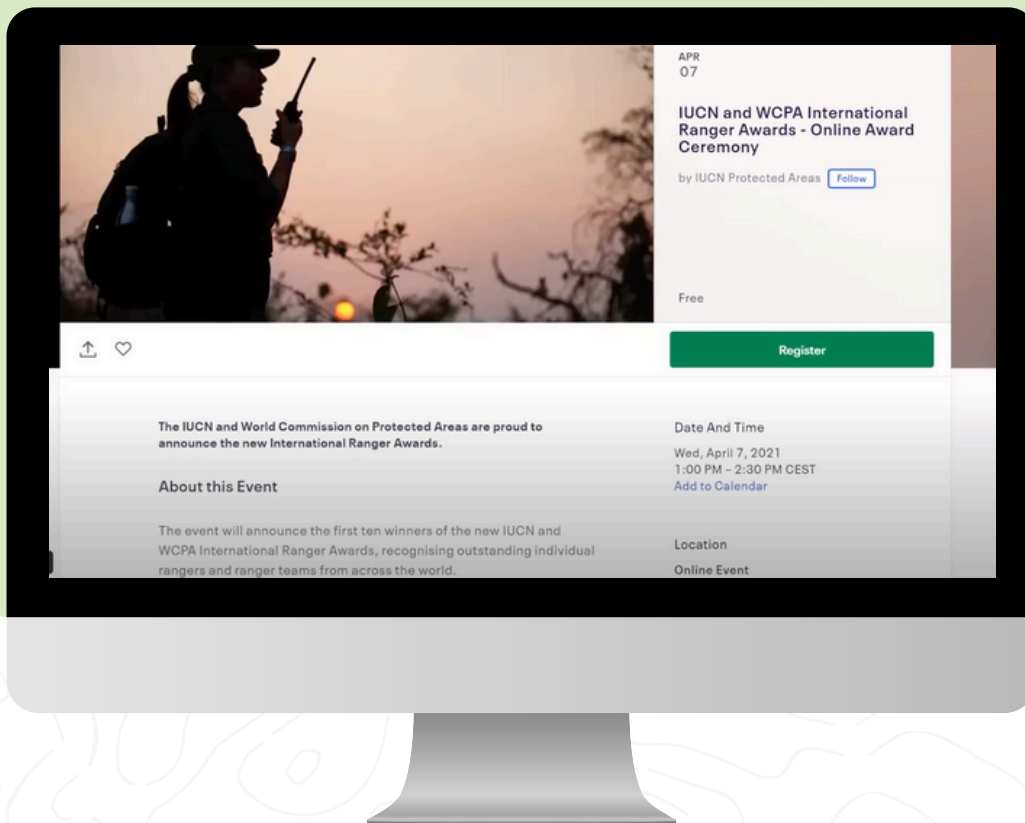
APR
07

IUCN and WCPA International Ranger Awards - Online Award Ceremony

by IUCN Protected Areas Follow

Free

Register

The IUCN and World Commission on Protected Areas are proud to announce the new International Ranger Awards.

About this Event

The event will announce the first ten winners of the new IUCN and WCPA International Ranger Awards, recognising outstanding individual rangers and ranger teams from across the world.

Date And Time

Wed, April 7, 2021
1:00 PM – 2:30 PM CEST
Add to Calendar

Location

Online Event